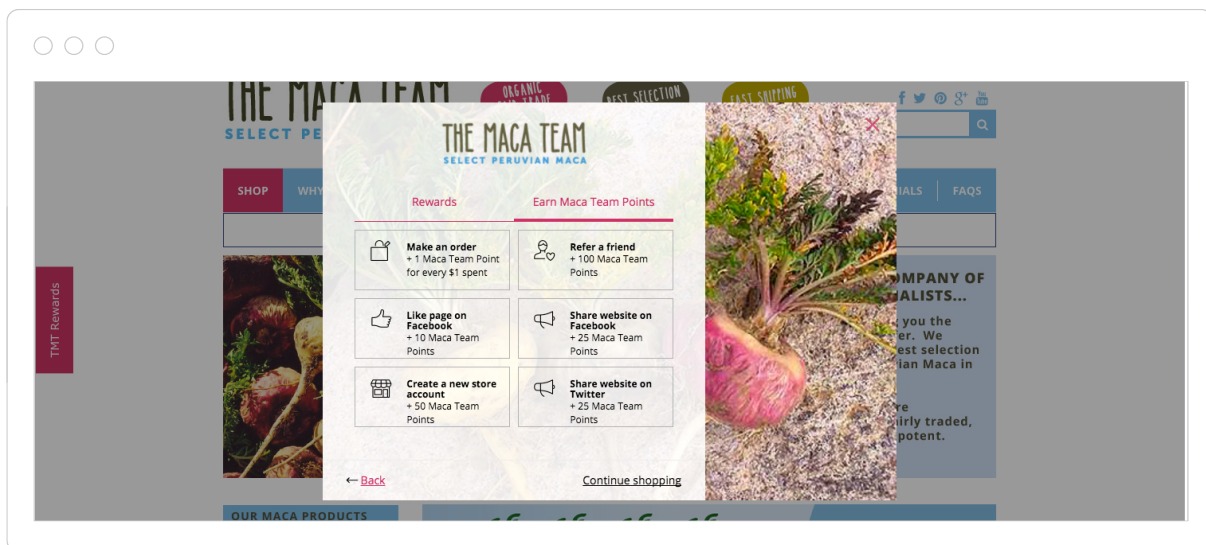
THE MACA TEAM
SELECT PE

ORGANIC FAIR TRADE

BEST SELECTION

FAST SHIPPING

SHOP WHY

IALS | FAQS

TMT Rewards

OMPANY OF
ALISTS...

you the
er. We
est selection
ian Maca in

re
irly traded,
potent.

OUR MACA PRODUCTS

THE MACA TEAM
SELECT PERUVIAN MACA

Rewards | Earn Maca Team Points

Make an order
+ 1 Maca Team Point for every $1 spent

Refer a friend
+ 100 Maca Team Points

Like page on Facebook
+ 10 Maca Team Points

Share website on Facebook
+ 25 Maca Team Points

Create a new store account
+ 50 Maca Team Points

Share website on Twitter
+ 25 Maca Team Points

← Back

Continue shopping